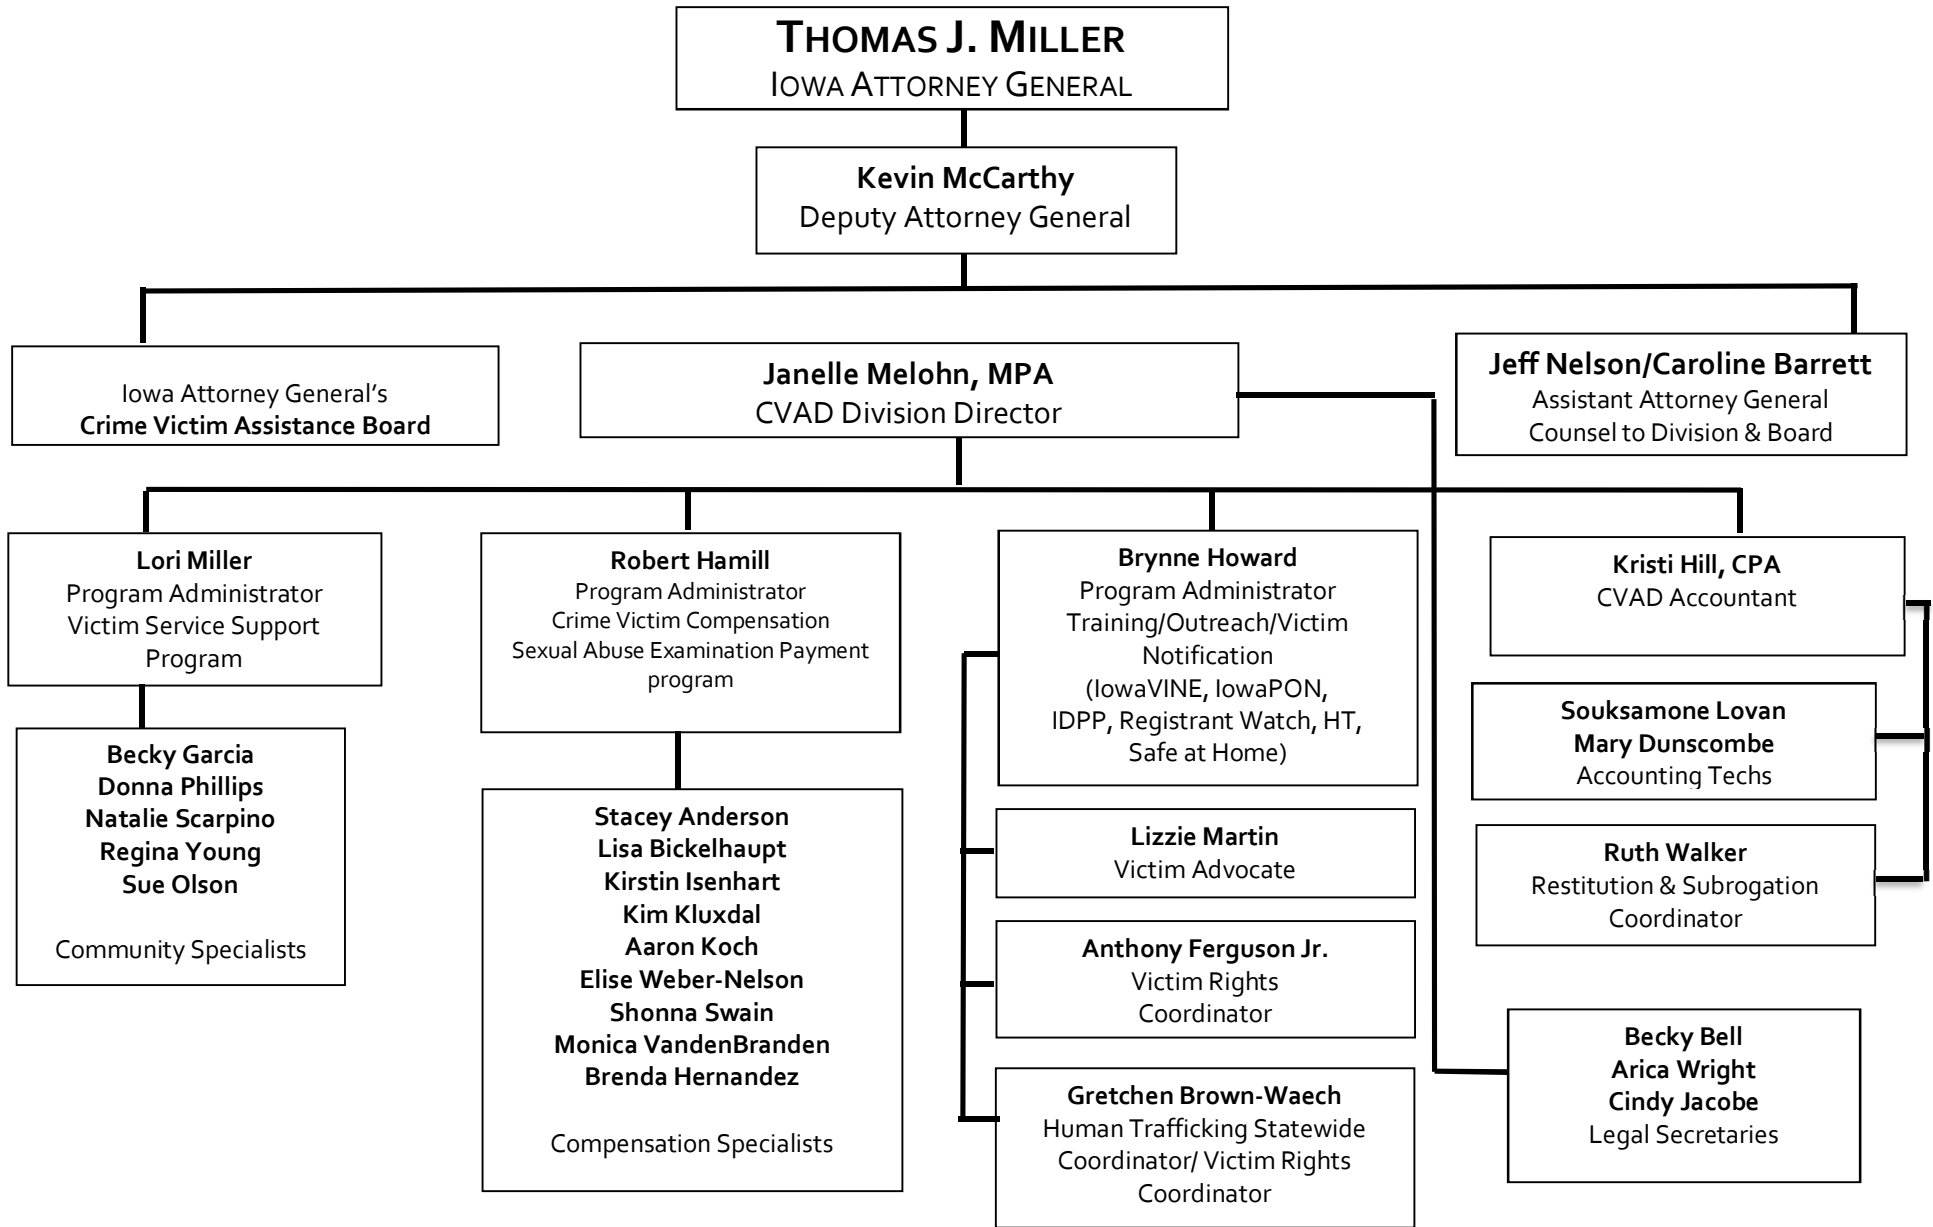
THOMAS J. MILLER
IOWA ATTORNEY GENERAL

Kevin McCarthy
Deputy Attorney General

Iowa Attorney General's
Crime Victim Assistance Board

Janelle Melohn, MPA
CVAD Division Director

Jeff Nelson/Caroline Barrett
Assistant Attorney General
Counsel to Division & Board

Lori Miller
Program Administrator
Victim Service Support Program

Becky Garcia
Donna Phillips
Natalie Scarpino
Regina Young
Sue Olson

Community Specialists

Robert Hamill
Program Administrator
Crime Victim Compensation
Sexual Abuse Examination Payment program

Stacey Anderson
Lisa Bickelhaupt
Kirstin Isenhart
Kim Kluxdal
Aaron Koch
Elise Weber-Nelson
Shonna Swain
Monica VandenBranden
Brenda Hernandez

Compensation Specialists

Brynne Howard
Program Administrator
Training/Outreach/Victim Notification
(IowaVINE, IowaPON, IDPP, Registrant Watch, HT, Safe at Home)

Lizzie Martin
Victim Advocate

Anthony Ferguson Jr.
Victim Rights Coordinator

Gretchen Brown-Waech
Human Trafficking Statewide Coordinator/ Victim Rights Coordinator

Kristi Hill, CPA
CVAD Accountant

Souksamone Lovan
Mary Dunscombe
Accounting Techs

Ruth Walker
Restitution & Subrogation Coordinator

Becky Bell
Arica Wright
Cindy Jacobe
Legal Secretaries